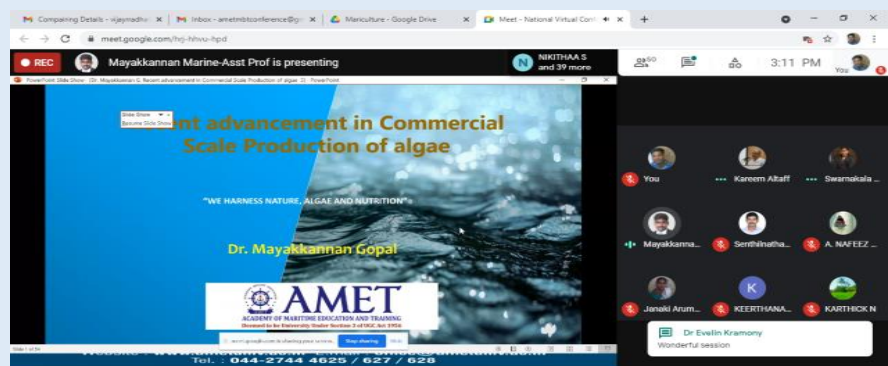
M Comparing Details - vijaynadhi ×
M Inbox - ametmbtconference@g ×
Mariculture - Google Drive ×
Meet - National Virtual Conf ×
+

meet.google.com/hrj-hhvu-hpd

REC
Mayakkannan Marine-Asst Prof is presenting
N NIKITHAA S and 39 more
60
3:11 PM
You

PowerPoint Slide Show - [Dr. Mayakkannan G. Recent advancement in Commercial Scale Production of algae 1] - PowerPoint

Slide Show
Resume Slide Show

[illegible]nt advancement in Commercial Scale Production of algae

"WE HARNESS NATURE, ALGAE AND NUTRITION"

Dr. Mayakkannan Gopal

AMET
ACADEMY OF MARITIME EDUCATION AND TRAINING
Deemed to be University Under Section 3 of UGC Act 1956

meet.google.com is sharing your screen. Stop sharing Hide

Website : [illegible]
Tel. : 044-2744 4625 / 627 / 628

You
Kareem Altaff
Swarnakala ...
Mayakkanna...
Senthilnatha...
A. NAFEEZ ...
Janaki Arum...
K KEERTHANA...
KARTHICK N

Dr Evelin Kramony
Wonderful session